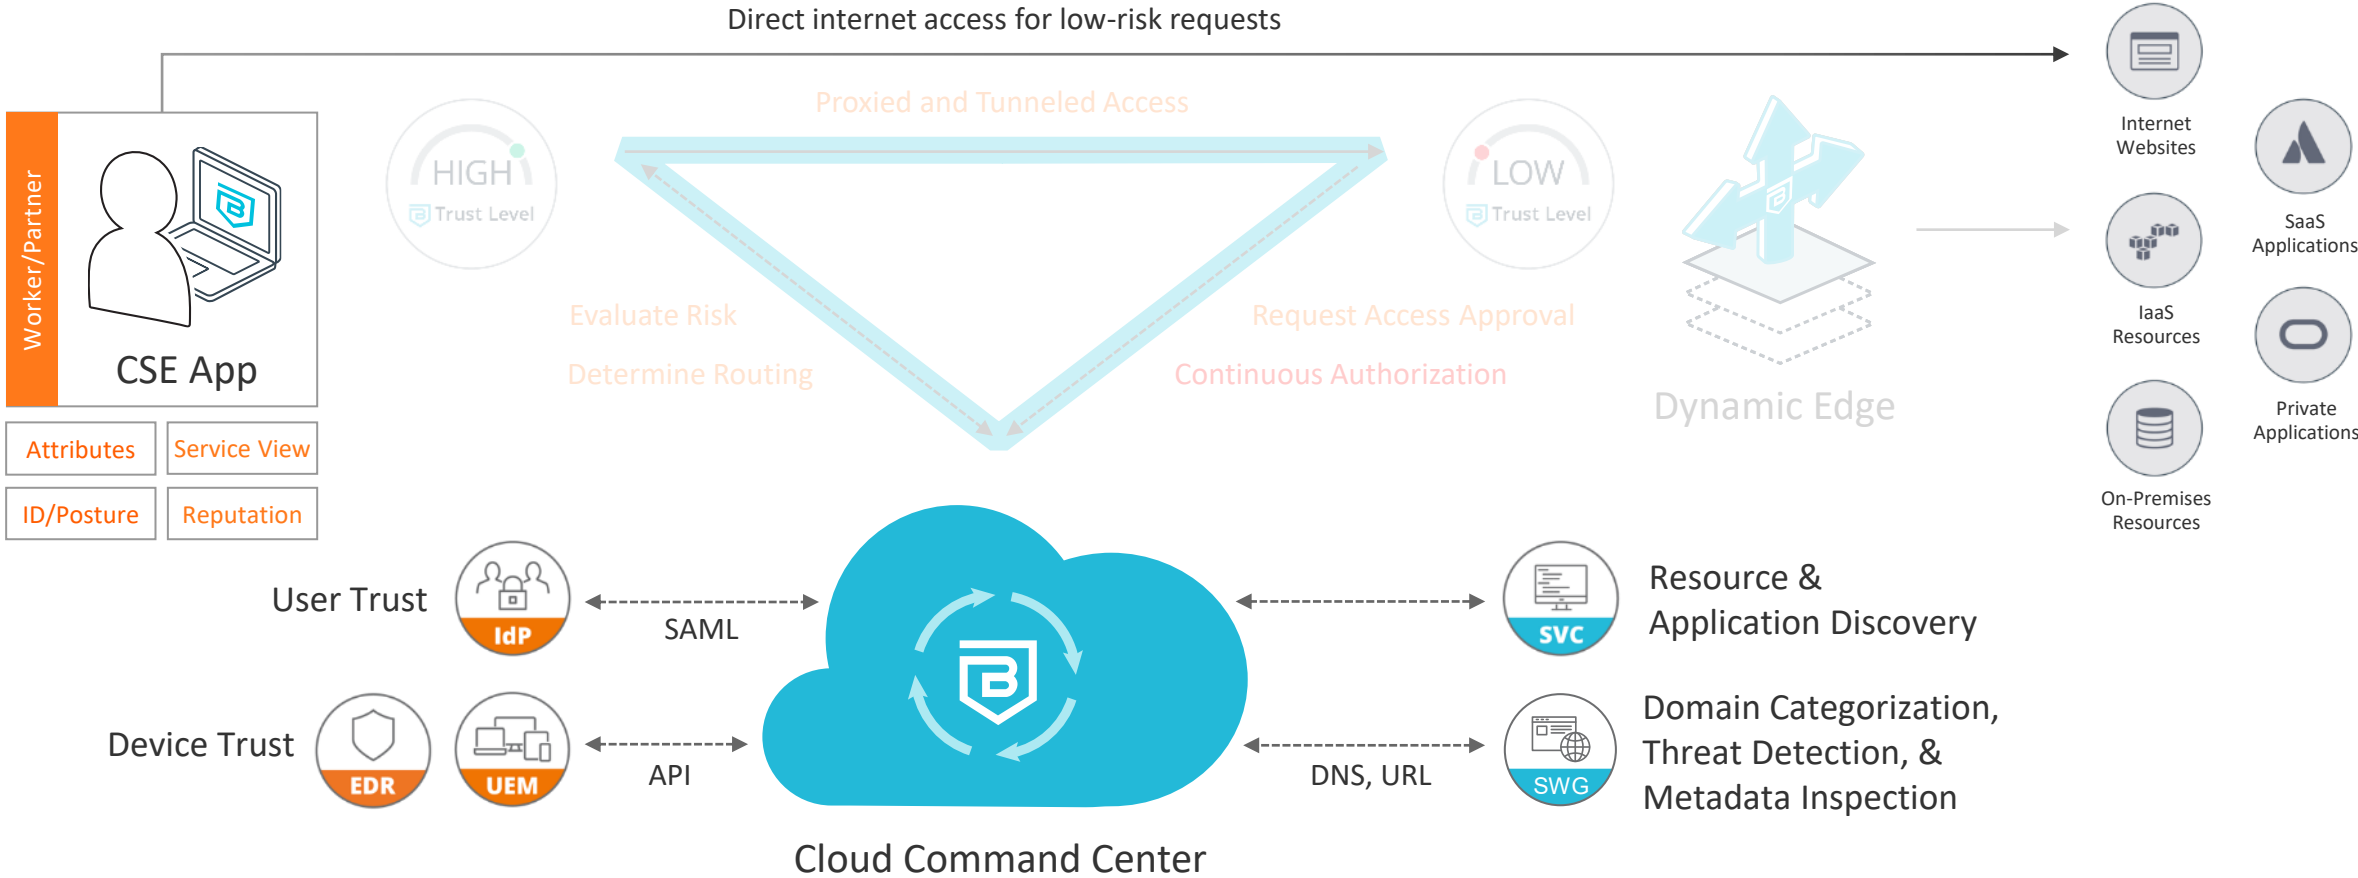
Direct internet access for low-risk requests

Worker/Partner

CSE App

Attributes

Service View

ID/Posture

Reputation

HIGH
Trust Level

Proxied and Tunneled Access

LOW
Trust Level

Evaluate Risk

Determine Routing

Request Access Approval

Continuous Authorization

Dynamic Edge

Internet Websites

SaaS Applications

IaaS Resources

Private Applications

On-Premises Resources

User Trust

IdP

SAML

Device Trust

EDR

UEM

API

SVC

Resource & Application Discovery

SWG

DNS, URL

Domain Categorization, Threat Detection, & Metadata Inspection

Cloud Command Center